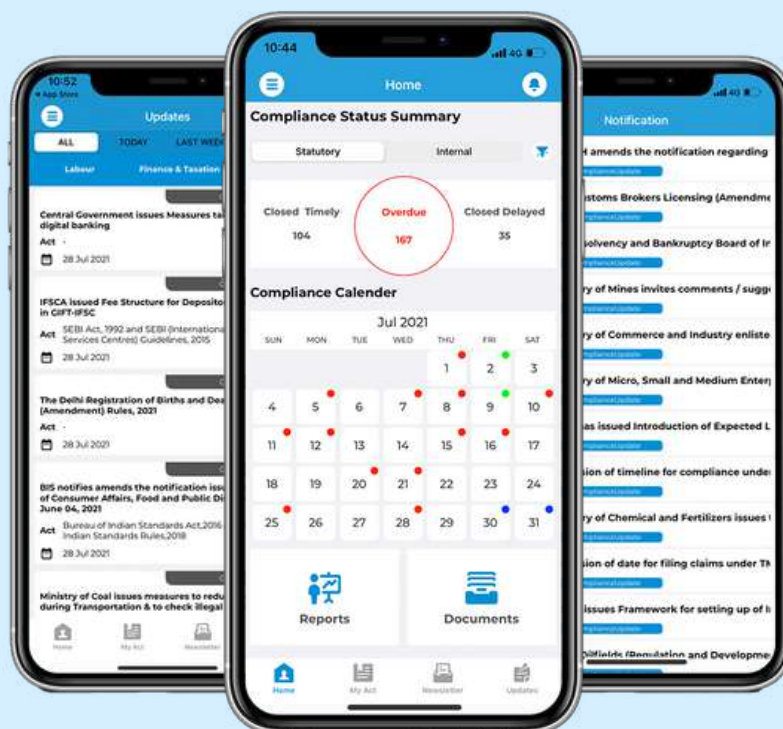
10:52
◂ App Store

Updates

ALL | TODAY | LAST WEEK

Labour | Finance & Taxation

Central Government issues Measures ta digital banking
Act -
28 Jul 2021

IFSCA issued Fee Structure for Deposito in GIFT-IFSC
Act SEBI Act, 1992 and SEBI (Internationa Services Centres) Guidelines, 2015
28 Jul 2021

The Delhi Registration of Births and Dea (Amendment) Rules, 2021
Act -
28 Jul 2021

BIS notifies amends the notification issue of Consumer Affairs, Food and Public Di June 04, 2021
Act Bureau of Indian Standards Act,2016 Indian Standards Rules,2018
28 Jul 2021

Ministry of Coal issues measures to redu during Transportation & to check illegal

Home | My Act | Newsletter

10:44

Home

Compliance Status Summary

Statutory | Internal

Closed Timely 104 | Overdue 167 | Closed Delayed 35

Compliance Calender

Jul 2021

| SUN | MON | TUE | WED | THU | FRI | SAT |
|---|---|---|---|---|---|---|
| | | | | 1 | 2 | 3 |
| 4 | 5 | 6 | 7 | 8 | 9 | 10 |
| 11 | 12 | 13 | 14 | 15 | 16 | 17 |
| 18 | 19 | 20 | 21 | 22 | 23 | 24 |
| 25 | 26 | 27 | 28 | 29 | 30 | 31 |

Reports | Documents

Home | My Act | Newsletter | Updates

4G

Notification

I amends the notification regarding
stoms Brokers Licensing (Amendme
solvency and Bankruptcy Board of In
ry of Mines invites comments / sugg
ry of Commerce and Industry enliste
ry of Micro, Small and Medium Enter
as issued Introduction of Expected L
sion of timeline for compliance unde
ry of Chemical and Fertilizers issues
sion of date for filing claims under Th
issues Framework for setting up of I
Oilfields (Regulation and Developme